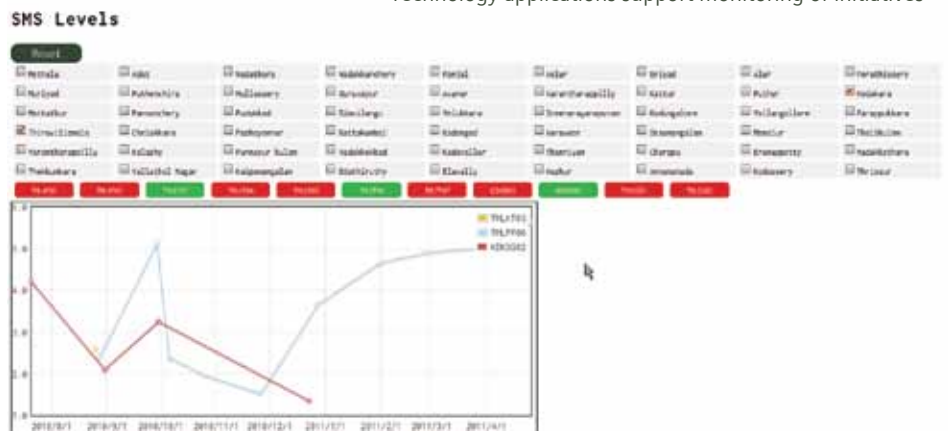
SMS Levels

Technology applications support monitoring of initiatives

Reset

Mithala
Adat
Vadakkara
Nadakkanchery
Pandal
Valar
Orissa
Alar
Varadhissery
Muriyad
Puthenchira
Mullassery
Guruvayur
Avanur
Karanchirapalli
Kattur
Puthur
Vadakara
Mottathur
Panancherry
Puzhakkal
Elavally
Velukkara
Sreenarayanapuram
Kodungalloor
Vellangallore
Parappukkara
Thiruvilwamala
Chelakkara
Pazhayannur
Kattakambal
Kadangod
Varavoor
Desamangalam
Mmur
Thekkumkara
Varandarappilly
Kaipamangalam
Vadakkekad
Kadavallur
Thanniyam
Cherpu
Eranellur
Madakkathara
Thekkumkara
Vallathol Nagar
Kaipamangalam
Edathiruthy
Elavally
Nadur
Annamanada
Kodassery
Thrissur

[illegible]

THLAT01
THLPP06
KDKOG02

2010/8/1
2010/9/1
2010/10/1
2010/11/1
2010/12/1
2011/1/1
2011/2/1
2011/3/1
2011/4/1